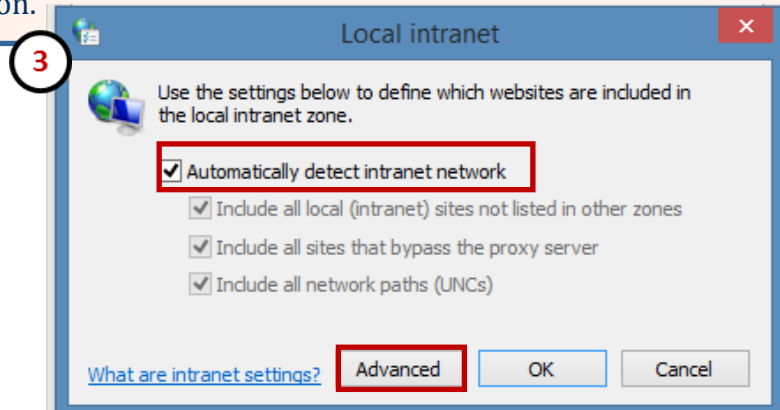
on.

Local intranet

3

Use the settings below to define which websites are included in the local intranet zone.

Automatically detect intranet network

Include all local (intranet) sites not listed in other zones

Include all sites that bypass the proxy server

Include all network paths (UNCs)

What are intranet settings?

Advanced

OK

Cancel